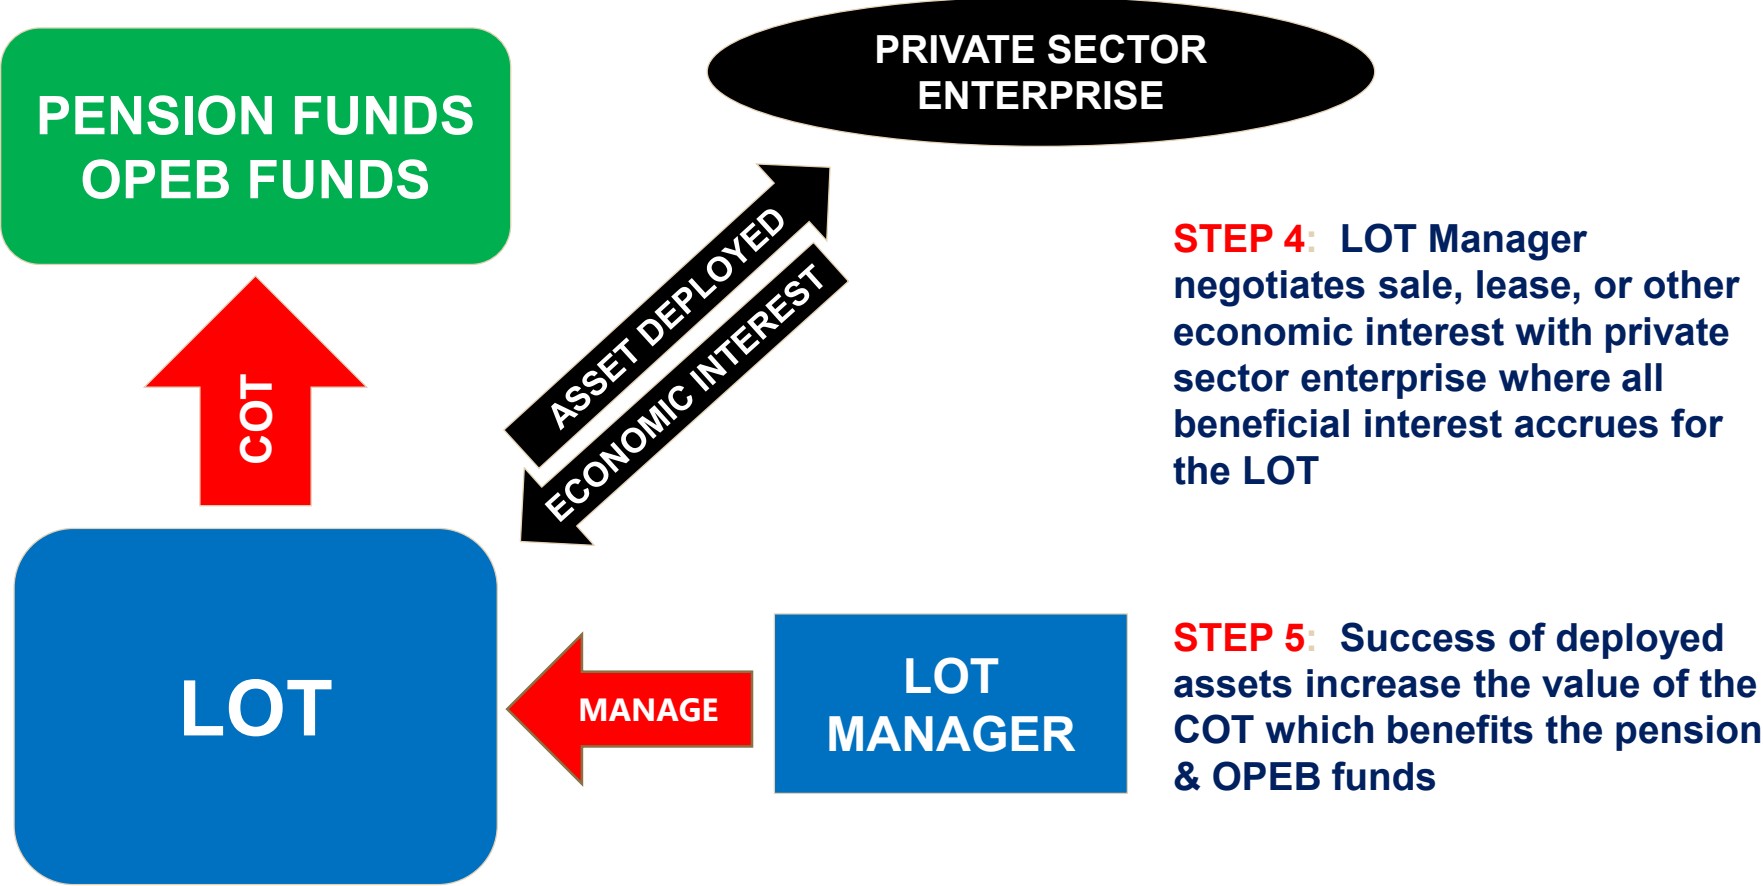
PENSION FUNDS
OPEB FUNDS

PRIVATE SECTOR
ENTERPRISE

ASSET DEPLOYED

ECONOMIC INTEREST

COT

STEP 4: LOT Manager negotiates sale, lease, or other economic interest with private sector enterprise where all beneficial interest accrues for the LOT

LOT

MANAGE

LOT
MANAGER

STEP 5: Success of deployed assets increase the value of the COT which benefits the pension & OPEB funds